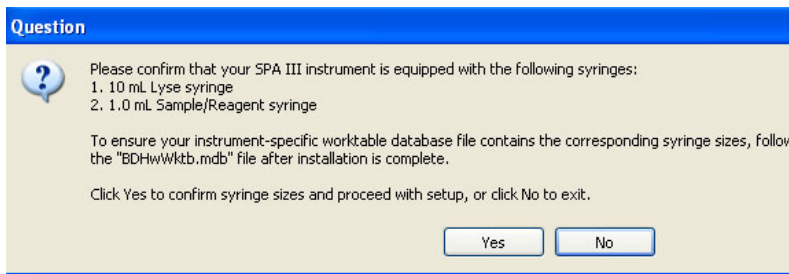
Question

Please confirm that your SPA III instrument is equipped with the following syringes:
1. 10 mL Lyse syringe
2. 1.0 mL Sample/Reagent syringe

To ensure your instrument-specific worktable database file contains the corresponding syringe sizes, follow the "BDHwWktb.mdb" file after installation is complete.

Click Yes to confirm syringe sizes and proceed with setup, or click No to exit.

Yes No